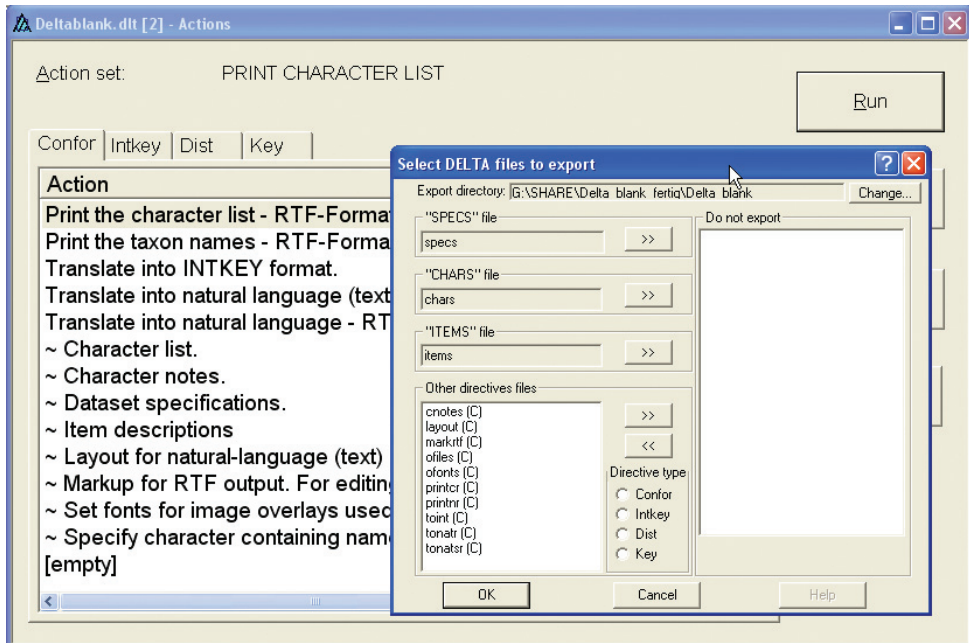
Deltablank.dlt [2] - Actions

Action set: PRINT CHARACTER LIST

Run

Confor | Intkey | Dist | Key

Action
Print the character list - RTF-Format
Print the taxon names - RTF-Forma
Translate into INTKEY format.
Translate into natural language (text
Translate into natural language - RT
~ Character list.
~ Character notes.
~ Dataset specifications.
~ Item descriptions
~ Layout for natural-language (text)
~ Markup for RTF output. For editing
~ Set fonts for image overlays used
~ Specify character containing name
[empty]

Select DELTA files to export

Export directory: G:\SHARE\Delta blank fertiq\Delta blank
Change...

"SPECS" file
specs
>>

"CHARS" file
chars
>>

"ITEMS" file
items
>>

Other directives files
cnotes (C)
layout (C)
markrtf (C)
ofiles (C)
ofonts (C)
printcr (C)
printnr (C)
toint (C)
tonatr (C)
tonatsr (C)

>>
<<

Directive type
Confor
Intkey
Dist
Key

Do not export

OK
Cancel
Help